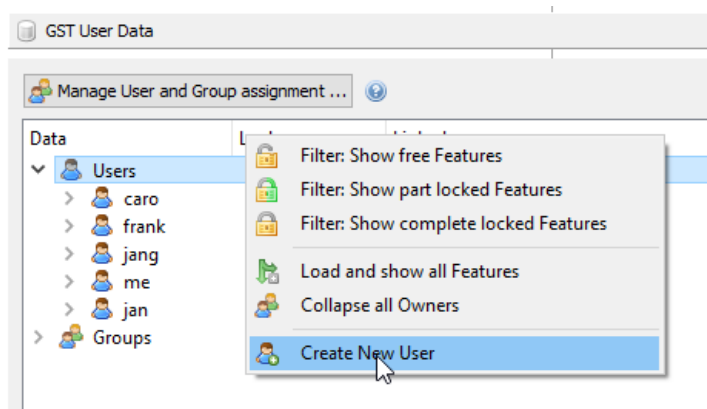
GST User Data

Manage User and Group assignment ...

Data

Users
caro
frank
jang
me
jan
Groups

Filter: Show free Features
Filter: Show part locked Features
Filter: Show complete locked Features
Load and show all Features
Collapse all Owners
Create New User